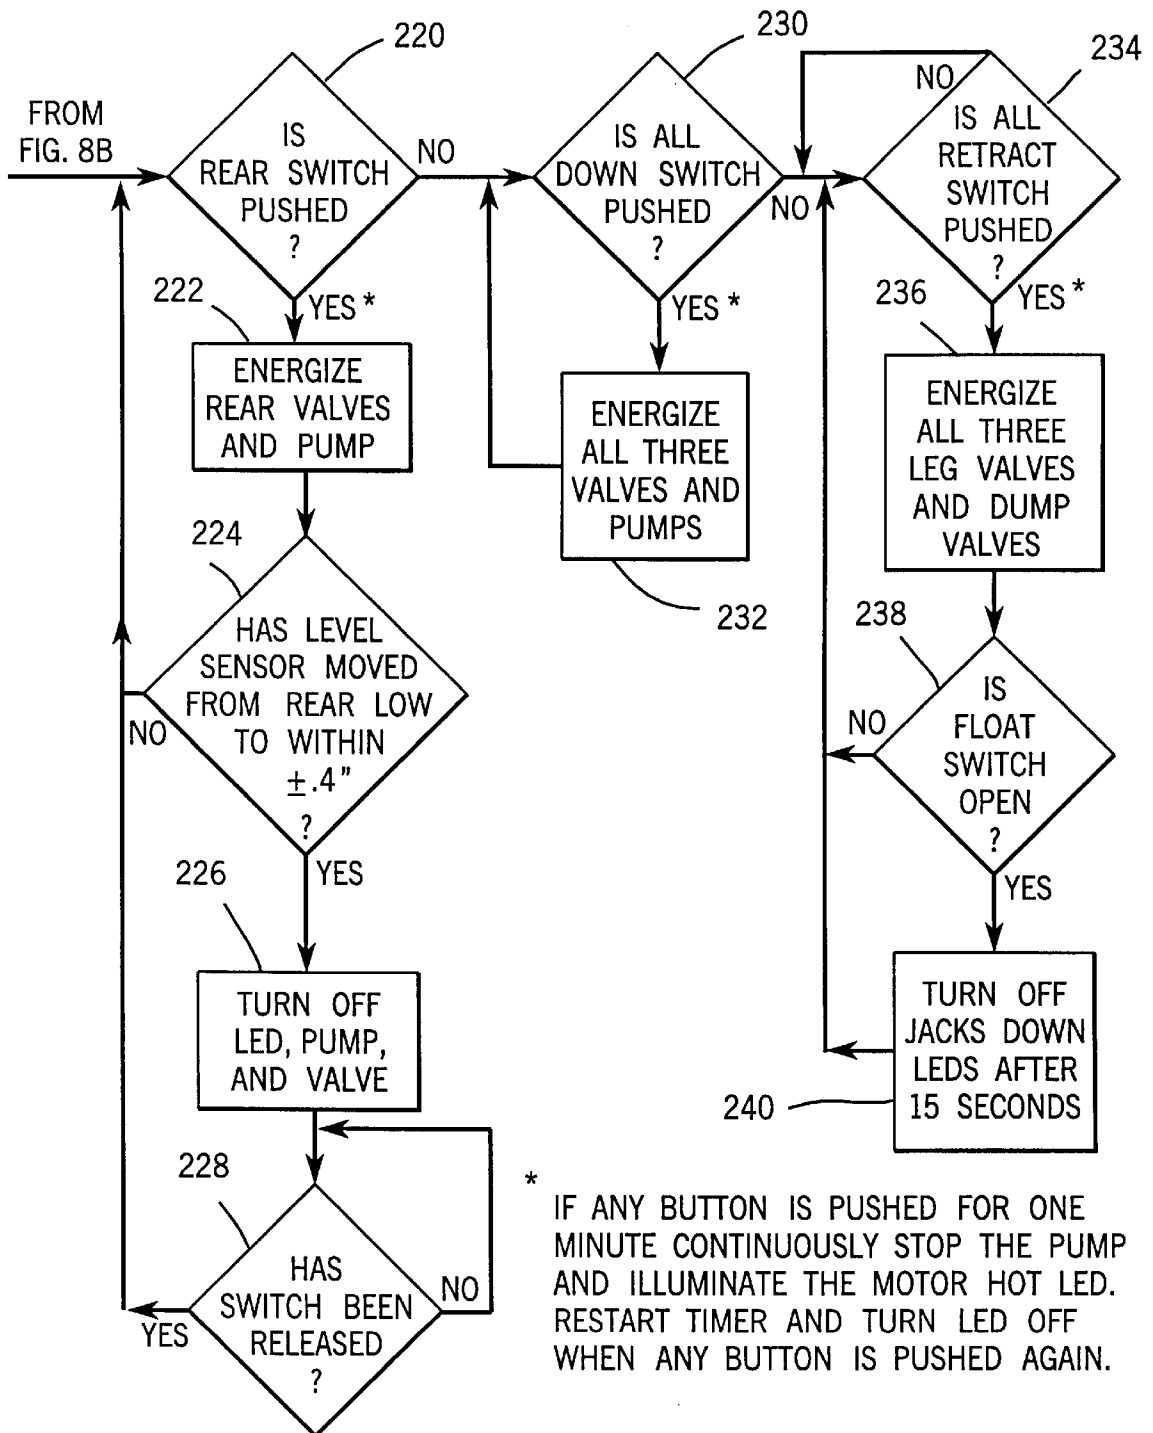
FROM FIG. 8B

220

IS REAR SWITCH PUSHED ?

NO

YES *

222

ENERGIZE REAR VALVES AND PUMP

224

HAS LEVEL SENSOR MOVED FROM REAR LOW TO WITHIN $\pm.4"$ ?

NO

YES

226

TURN OFF LED, PUMP, AND VALVE

228

HAS SWITCH BEEN RELEASED ?

NO

YES

230

IS ALL DOWN SWITCH PUSHED ?

NO

YES *

ENERGIZE ALL THREE VALVES AND PUMPS

232

234

NO

IS ALL RETRACT SWITCH PUSHED ?

YES *

236

ENERGIZE ALL THREE LEG VALVES AND DUMP VALVES

238

IS FLOAT SWITCH OPEN ?

NO

YES

TURN OFF JACKS DOWN LEDS AFTER 15 SECONDS

240

* IF ANY BUTTON IS PUSHED FOR ONE MINUTE CONTINUOUSLY STOP THE PUMP AND ILLUMINATE THE MOTOR HOT LED. RESTART TIMER AND TURN LED OFF WHEN ANY BUTTON IS PUSHED AGAIN.